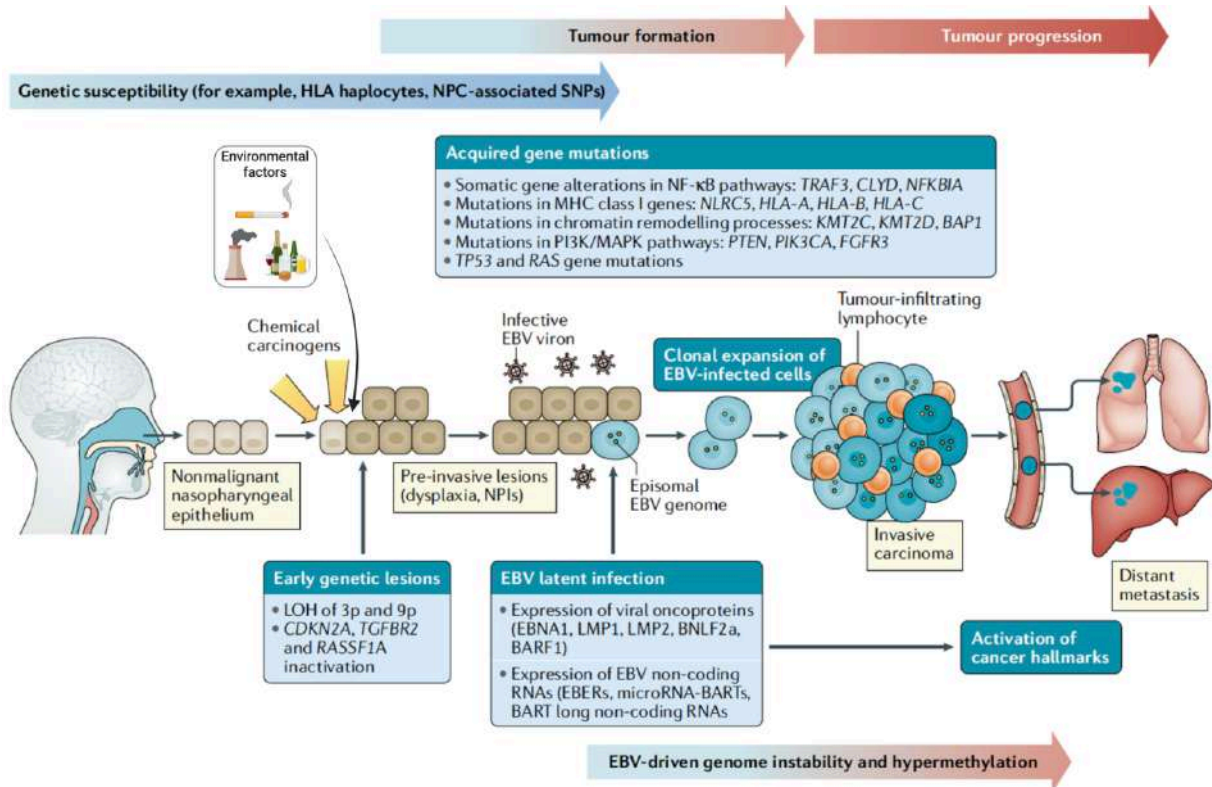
Tumour formation

Tumour progression

Genetic susceptibility (for example, HLA haplocytes, NPC-associated SNPs)

Environmental factors

Acquired gene mutations

• Somatic gene alterations in NF-κB pathways: TRAF3, CLYD, NFKBIA
• Mutations in MHC class I genes: NLRC5, HLA-A, HLA-B, HLA-C
• Mutations in chromatin remodelling processes: KMT2C, KMT2D, BAP1
• Mutations in PI3K/MAPK pathways: PTEN, PIK3CA, FGFR3
• TP53 and RAS gene mutations

Chemical carcinogens

Infective EBV viron

Tumour-infiltrating lymphocyte

Clonal expansion of EBV-infected cells

Nonmalignant nasopharyngeal epithelium

Pre-invasive lesions (dysplaxia, NPIs)

Episomal EBV genome

Invasive carcinoma

Distant metastasis

Early genetic lesions

• LOH of 3p and 9p
• CDKN2A, TGFBR2 and RASSF1A inactivation

EBV latent infection

• Expression of viral oncoproteins (EBNA1, LMP1, LMP2, BNLF2a, BARF1)
• Expression of EBV non-coding RNAs (EBERs, microRNA-BARTs, BART long non-coding RNAs

Activation of cancer hallmarks

EBV-driven genome instability and hypermethylation